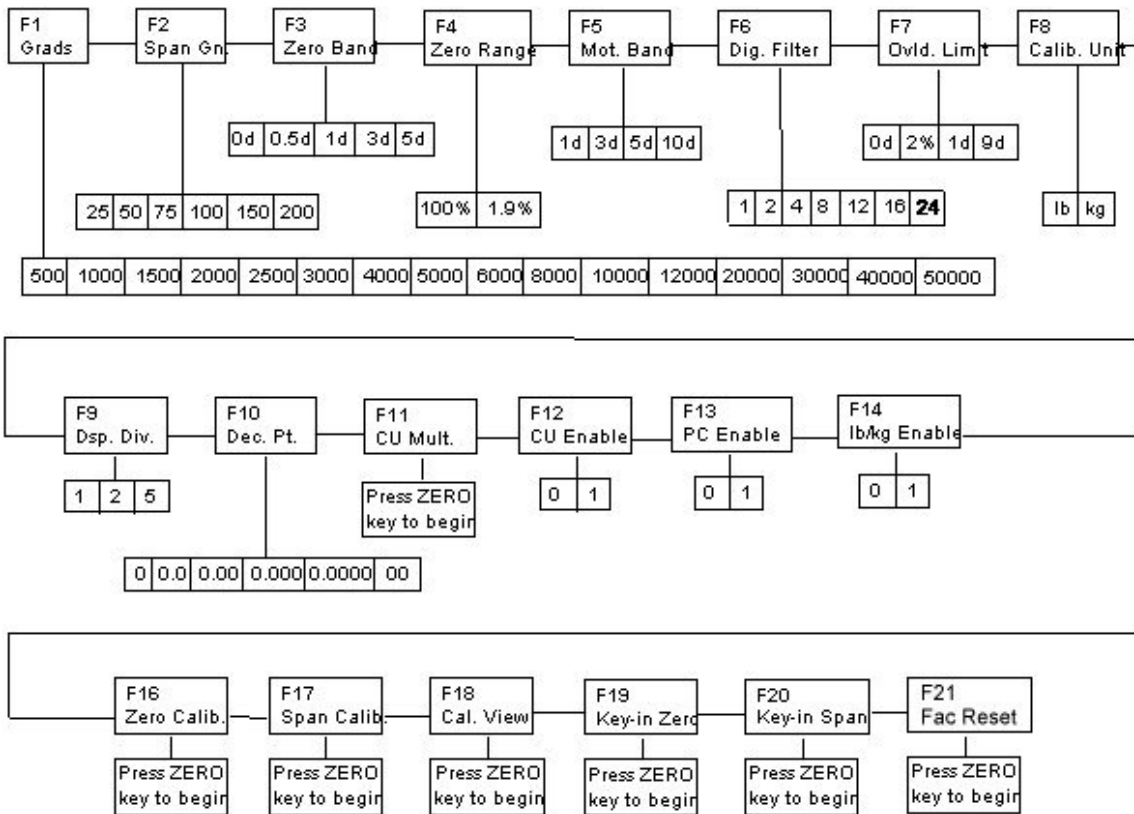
F1 Grads

F2 Span Gn.

F3 Zero Band

F4 Zero Range

F5 Mot. Band

F6 Dig. Filter

F7 Ovld. Limit

F8 Calib. Unit

| 0d | 0.5d | 1d | 3d | 5d |
|---|---|---|---|---|

| 1d | 3d | 5d | 10d |
|---|---|---|---|

| 0d | 2% | 1d | 9d |
|---|---|---|---|

| 25 | 50 | 75 | 100 | 150 | 200 |
|---|---|---|---|---|---|

| 100% | 1.9% |
|---|---|

| 1 | 2 | 4 | 8 | 12 | 16 | **24** |
|---|---|---|---|---|---|---|

| lb | kg |
|---|---|

| 500 | 1000 | 1500 | 2000 | 2500 | 3000 | 4000 | 5000 | 6000 | 8000 | 10000 | 12000 | 20000 | 30000 | 40000 | 50000 |
|---|---|---|---|---|---|---|---|---|---|---|---|---|---|---|---|

F9 Dsp. Div.

F10 Dec. Pt.

F11 CU Mult.

F12 CU Enable

F13 PC Enable

F14 lb/kg Enable

| 1 | 2 | 5 |
|---|---|---|

Press ZERO key to begin

| 0 | 1 |
|---|---|

| 0 | 1 |
|---|---|

| 0 | 1 |
|---|---|

| 0 | 0.0 | 0.00 | 0.000 | 0.0000 | 00 |
|---|---|---|---|---|---|

F16 Zero Calib.

F17 Span Calib.

F18 Cal. View

F19 Key-in Zero

F20 Key-in Span

F21 Fac Reset

Press ZERO key to begin

Press ZERO key to begin

Press ZERO key to begin

Press ZERO key to begin

Press ZERO key to begin

Press ZERO key to begin